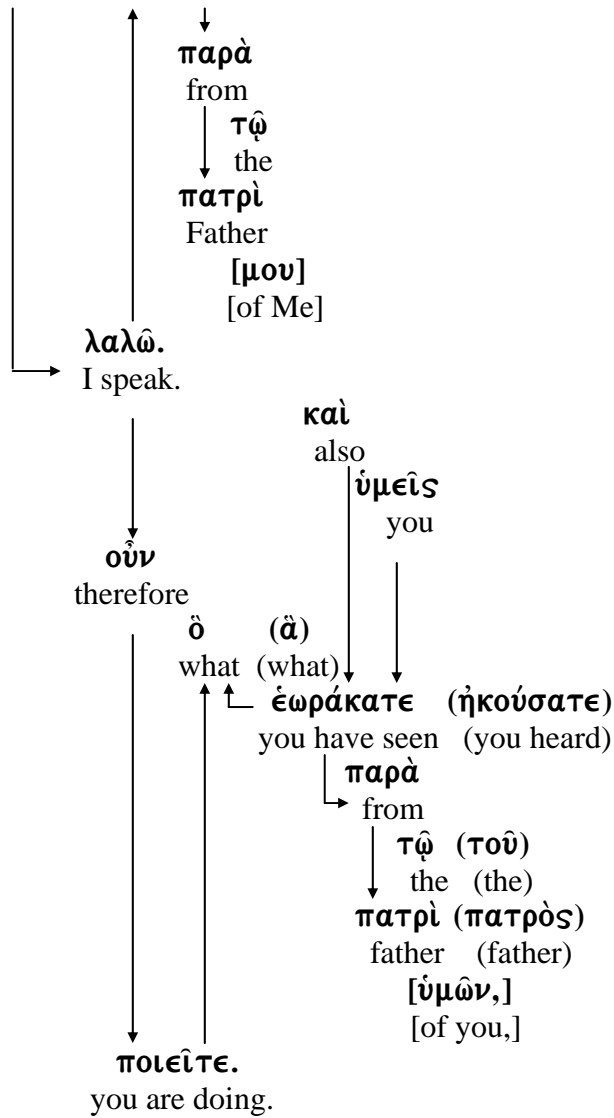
παρὰ
from
τῷ
the
πατρὶ
Father
[μου]
[of Me]
λαλῶ.
I speak.
καὶ
also
ὑμεῖς
you
οὖν
therefore
ὃ (ἃ)
what (what)
ἑωράκατε (ἠκούσατε)
you have seen (you heard)
παρὰ
from
τῷ (τοῦ)
the (the)
πατρὶ (πατρὸς)
father (father)
[ὑμῶν,]
[of you,]
ποιεῖτε.
you are doing.